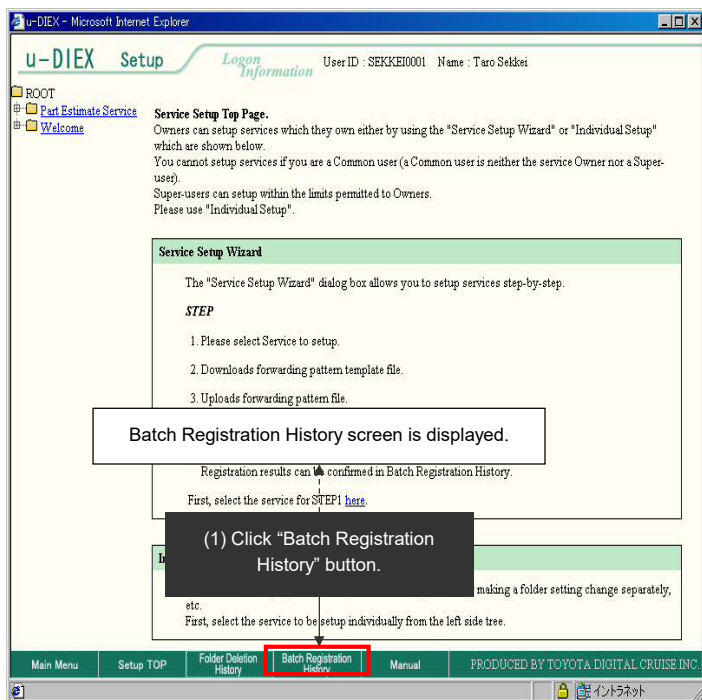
u-DIEX - Microsoft Internet Explorer

u-DIEX Setup Logon Information User ID : SEKKEI0001 Name : Taro Sekkei

ROOT
Part Estimate Service
Welcome

Service Setup Top Page.
Owners can setup services which they own either by using the "Service Setup Wizard" or "Individual Setup" which are shown below.
You cannot setup services if you are a Common user (a Common user is neither the service Owner nor a Super-user).
Super-users can setup within the limits permitted to Owners.
Please use "Individual Setup".

Service Setup Wizard

The "Service Setup Wizard" dialog box allows you to setup services step-by-step.

STEP

1. Please select Service to setup.

2. Downloads forwarding pattern template file.

3. Uploads forwarding pattern file.

Batch Registration History screen is displayed.

Registration results can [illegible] confirmed in Batch Registration History.

First, select the service for STEP1 here.

(1) Click “Batch Registration History” button.

In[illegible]

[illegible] making a folder setting change separately, etc.
First, select the service to be setup individually from the left side tree.

Main Menu | Setup TOP | Folder Deletion History | Batch Registration History | Manual | PRODUCED BY TOYOTA DIGITAL CRUISE INC.

イントラネット